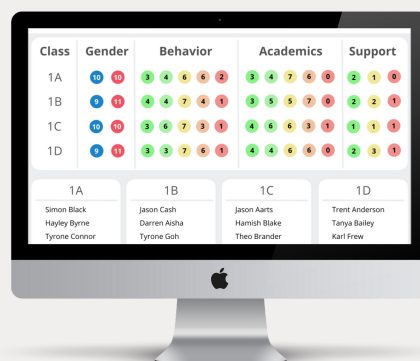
| Class | Gender | Behavior | Academics | Support |
|---|---|---|---|---|
| 1A | 10 10 | 3 4 6 6 2 | 3 4 7 6 0 | 2 1 0 |
| 1B | 9 11 | 4 4 7 4 1 | 3 5 5 7 0 | 2 2 1 |
| 1C | 10 10 | 3 6 7 3 1 | 4 6 6 3 1 | 1 1 1 |
| 1D | 9 11 | 3 3 7 6 1 | 4 4 6 6 0 | 2 3 1 |

1A
Simon Black
Hayley Byrne
Tyrone Connor

1B
Jason Cash
Darren Aisha
Tyrone Goh

1C
Jason Aarts
Hamish Blake
Theo Brander

1D
Trent Anderson
Tanya Bailey
Karl Frew